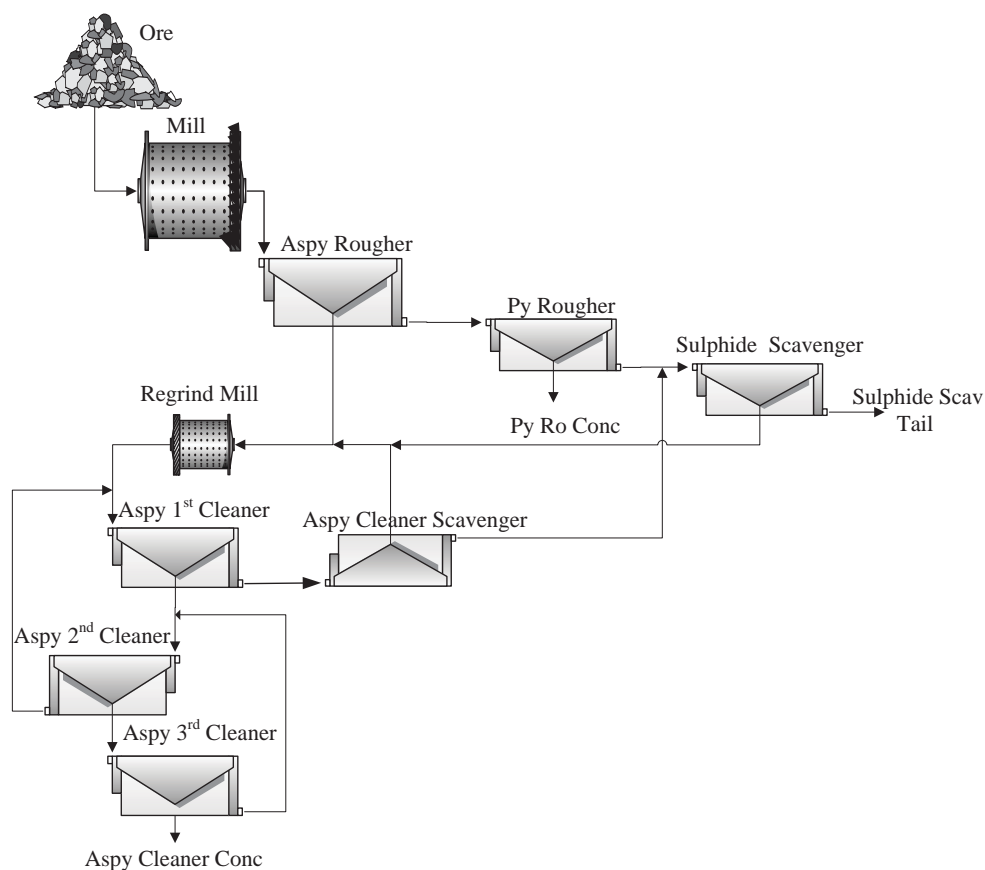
Ore

Mill

Aspy Rougher

Py Rougher

Sulphide Scavenger

Regrind Mill

Py Ro Conc

Sulphide Scav Tail

Aspy 1$^{st}$ Cleaner

Aspy Cleaner Scavenger

Aspy 2$^{nd}$ Cleaner

Aspy 3$^{rd}$ Cleaner

Aspy Cleaner Conc